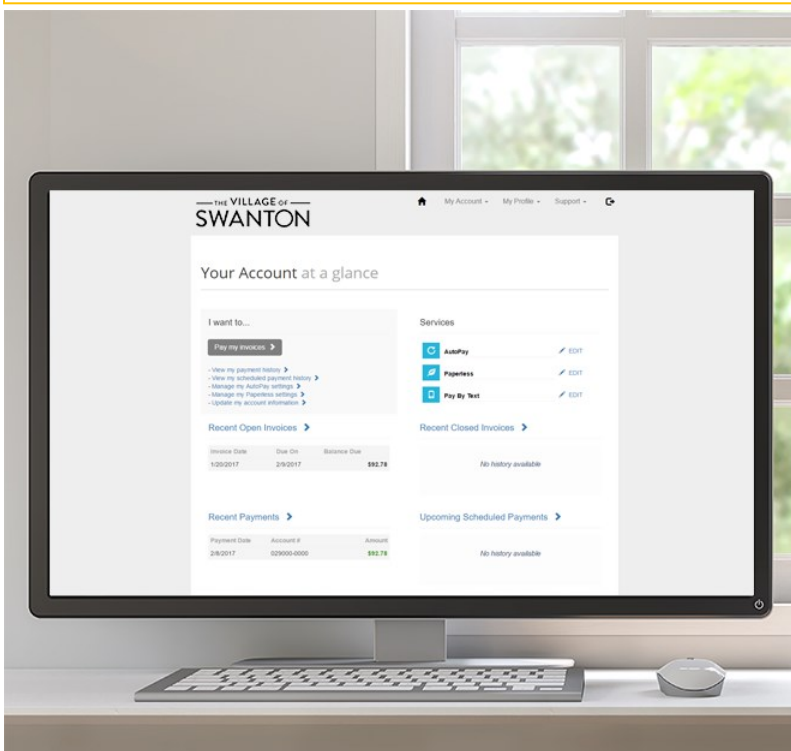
THE VILLAGE OF
SWANTON

My Account ▾ My Profile ▾ Support ▾

Your Account at a glance

I want to...

Pay my invoices >

- View my payment history >
- View my scheduled payment history >
- Manage my AutoPay settings >
- Manage my Paperless settings >
- Update my account information >

Services

AutoPay EDIT
Paperless EDIT
Pay By Text EDIT

Recent Open Invoices >

| Invoice Date | Due On | Balance Due |
|---|---|---|
| 1/20/2017 | 2/9/2017 | \$92.78 |

Recent Closed Invoices >

No history available

Recent Payments >

| Payment Date | Account # | Amount |
|---|---|---|
| 2/8/2017 | 029000-0000 | \$92.78 |

Upcoming Scheduled Payments >

No history available